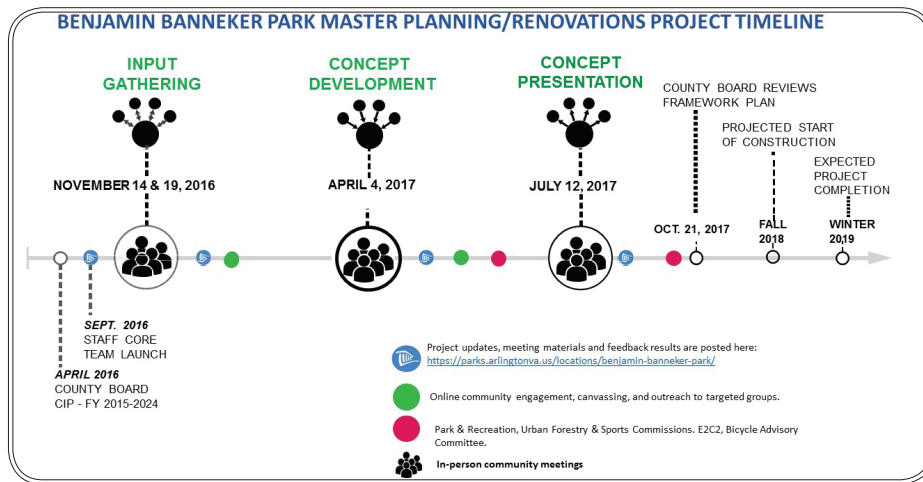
BENJAMIN BANNEKER PARK MASTER PLANNING/RENOVATIONS PROJECT TIMELINE

INPUT GATHERING

CONCEPT DEVELOPMENT

CONCEPT PRESENTATION

COUNTY BOARD REVIEWS FRAMEWORK PLAN

PROJECTED START OF CONSTRUCTION

EXPECTED PROJECT COMPLETION

NOVEMBER 14 & 19, 2016

APRIL 4, 2017

JULY 12, 2017

OCT. 21, 2017

FALL 2018

WINTER 2019

SEPT. 2016
STAFF CORE TEAM LAUNCH

APRIL 2016
COUNTY BOARD CIP - FY 2015-2024

Project updates, meeting materials and feedback results are posted here: https://parks.arlingtonva.us/locations/benjamin-banneker-park/

Online community engagement, canvassing, and outreach to targeted groups.

Park & Recreation, Urban Forestry & Sports Commissions. E2C2, Bicycle Advisory Committee.

In-person community meetings